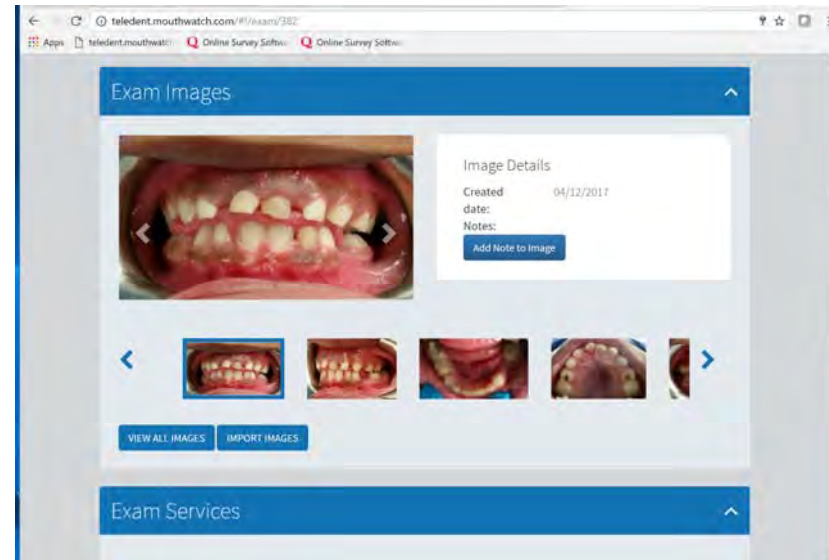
teledent.mouthwatch.com/#!/exam/382

Apps teledent.mouthwatch Online Survey Softw Online Survey Softw

Exam Images

Image Details

Created date: 04/12/2017

Notes:

Add Note to Image

VIEW ALL IMAGES

IMPORT IMAGES

Exam Services